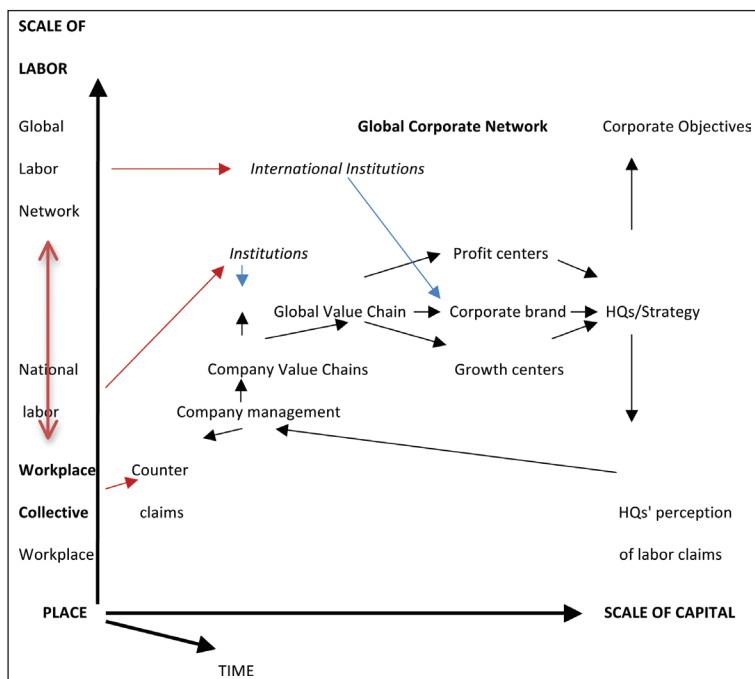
SCALE OF

LABOR

Global

Labor

Network

Global Corporate Network

Corporate Objectives

*International Institutions*

*Institutions*

Profit centers

Global Value Chain

Corporate brand

HQs/Strategy

National

labor

Company Value Chains

Growth centers

Company management

Workplace

Collective

Workplace

Counter

claims

HQs' perception

of labor claims

PLACE

SCALE OF CAPITAL

TIME